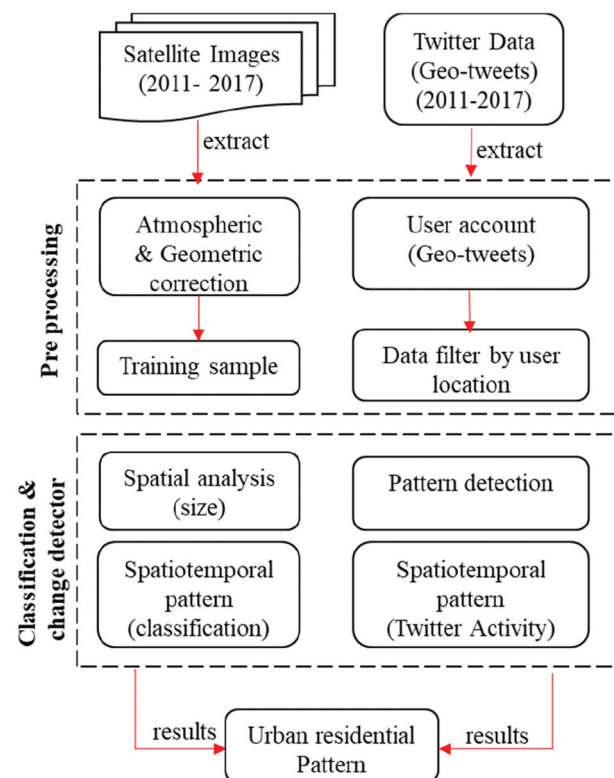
Satellite Images (2011- 2017)

Twitter Data (Geo-tweets) (2011-2017)

extract

extract

Pre processing

Atmospheric & Geometric correction

User account (Geo-tweets)

Training sample

Data filter by user location

Classification & change detector

Spatial analysis (size)

Pattern detection

Spatiotemporal pattern (classification)

Spatiotemporal pattern (Twitter Activity)

results

Urban residential Pattern

results